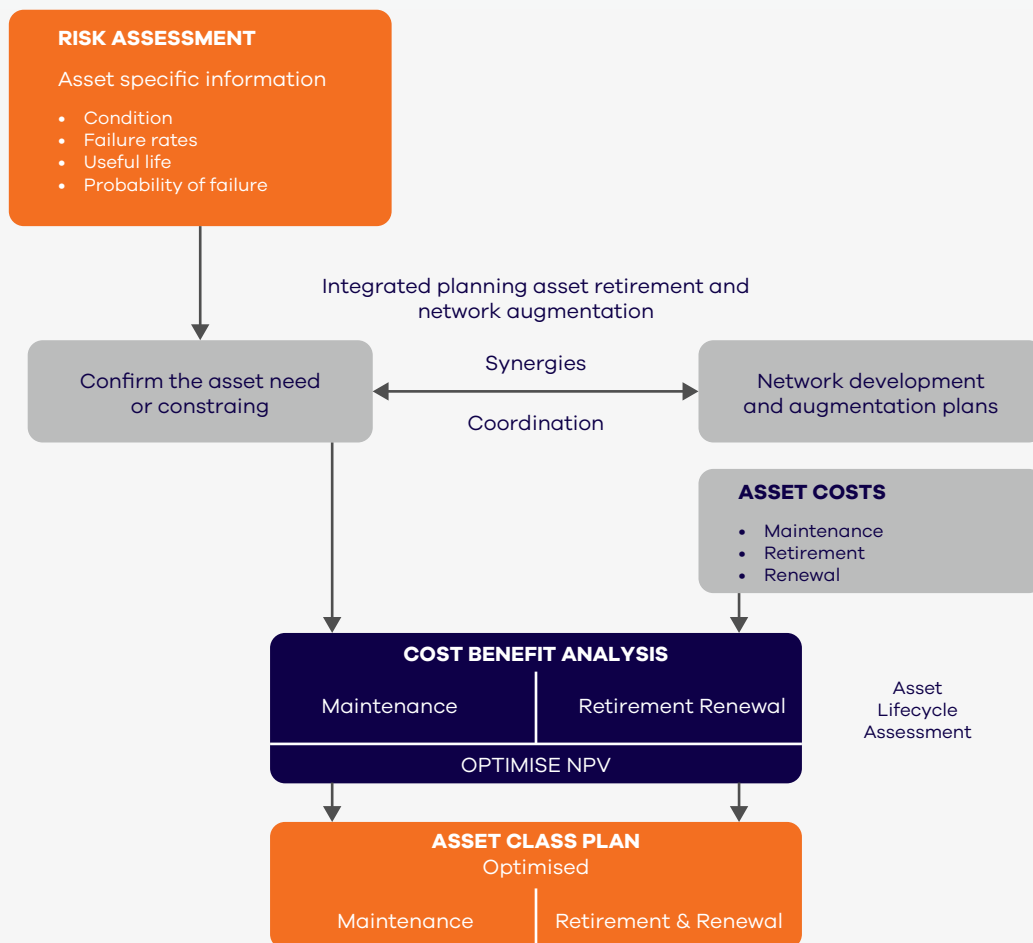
RISK ASSESSMENT

Asset specific information

- Condition
- Failure rates
- Useful life
- Probability of failure

Integrated planning asset retirement and network augmentation

Confirm the asset need or constraing

Synergies

Coordination

Network development and augmentation plans

ASSET COSTS

- Maintenance
- Retirement
- Renewal

COST BENEFIT ANALYSIS

Maintenance

Retirement Renewal

OPTIMISE NPV

Asset Lifecycle Assessment

ASSET CLASS PLAN
Optimised

Maintenance

Retirement & Renewal